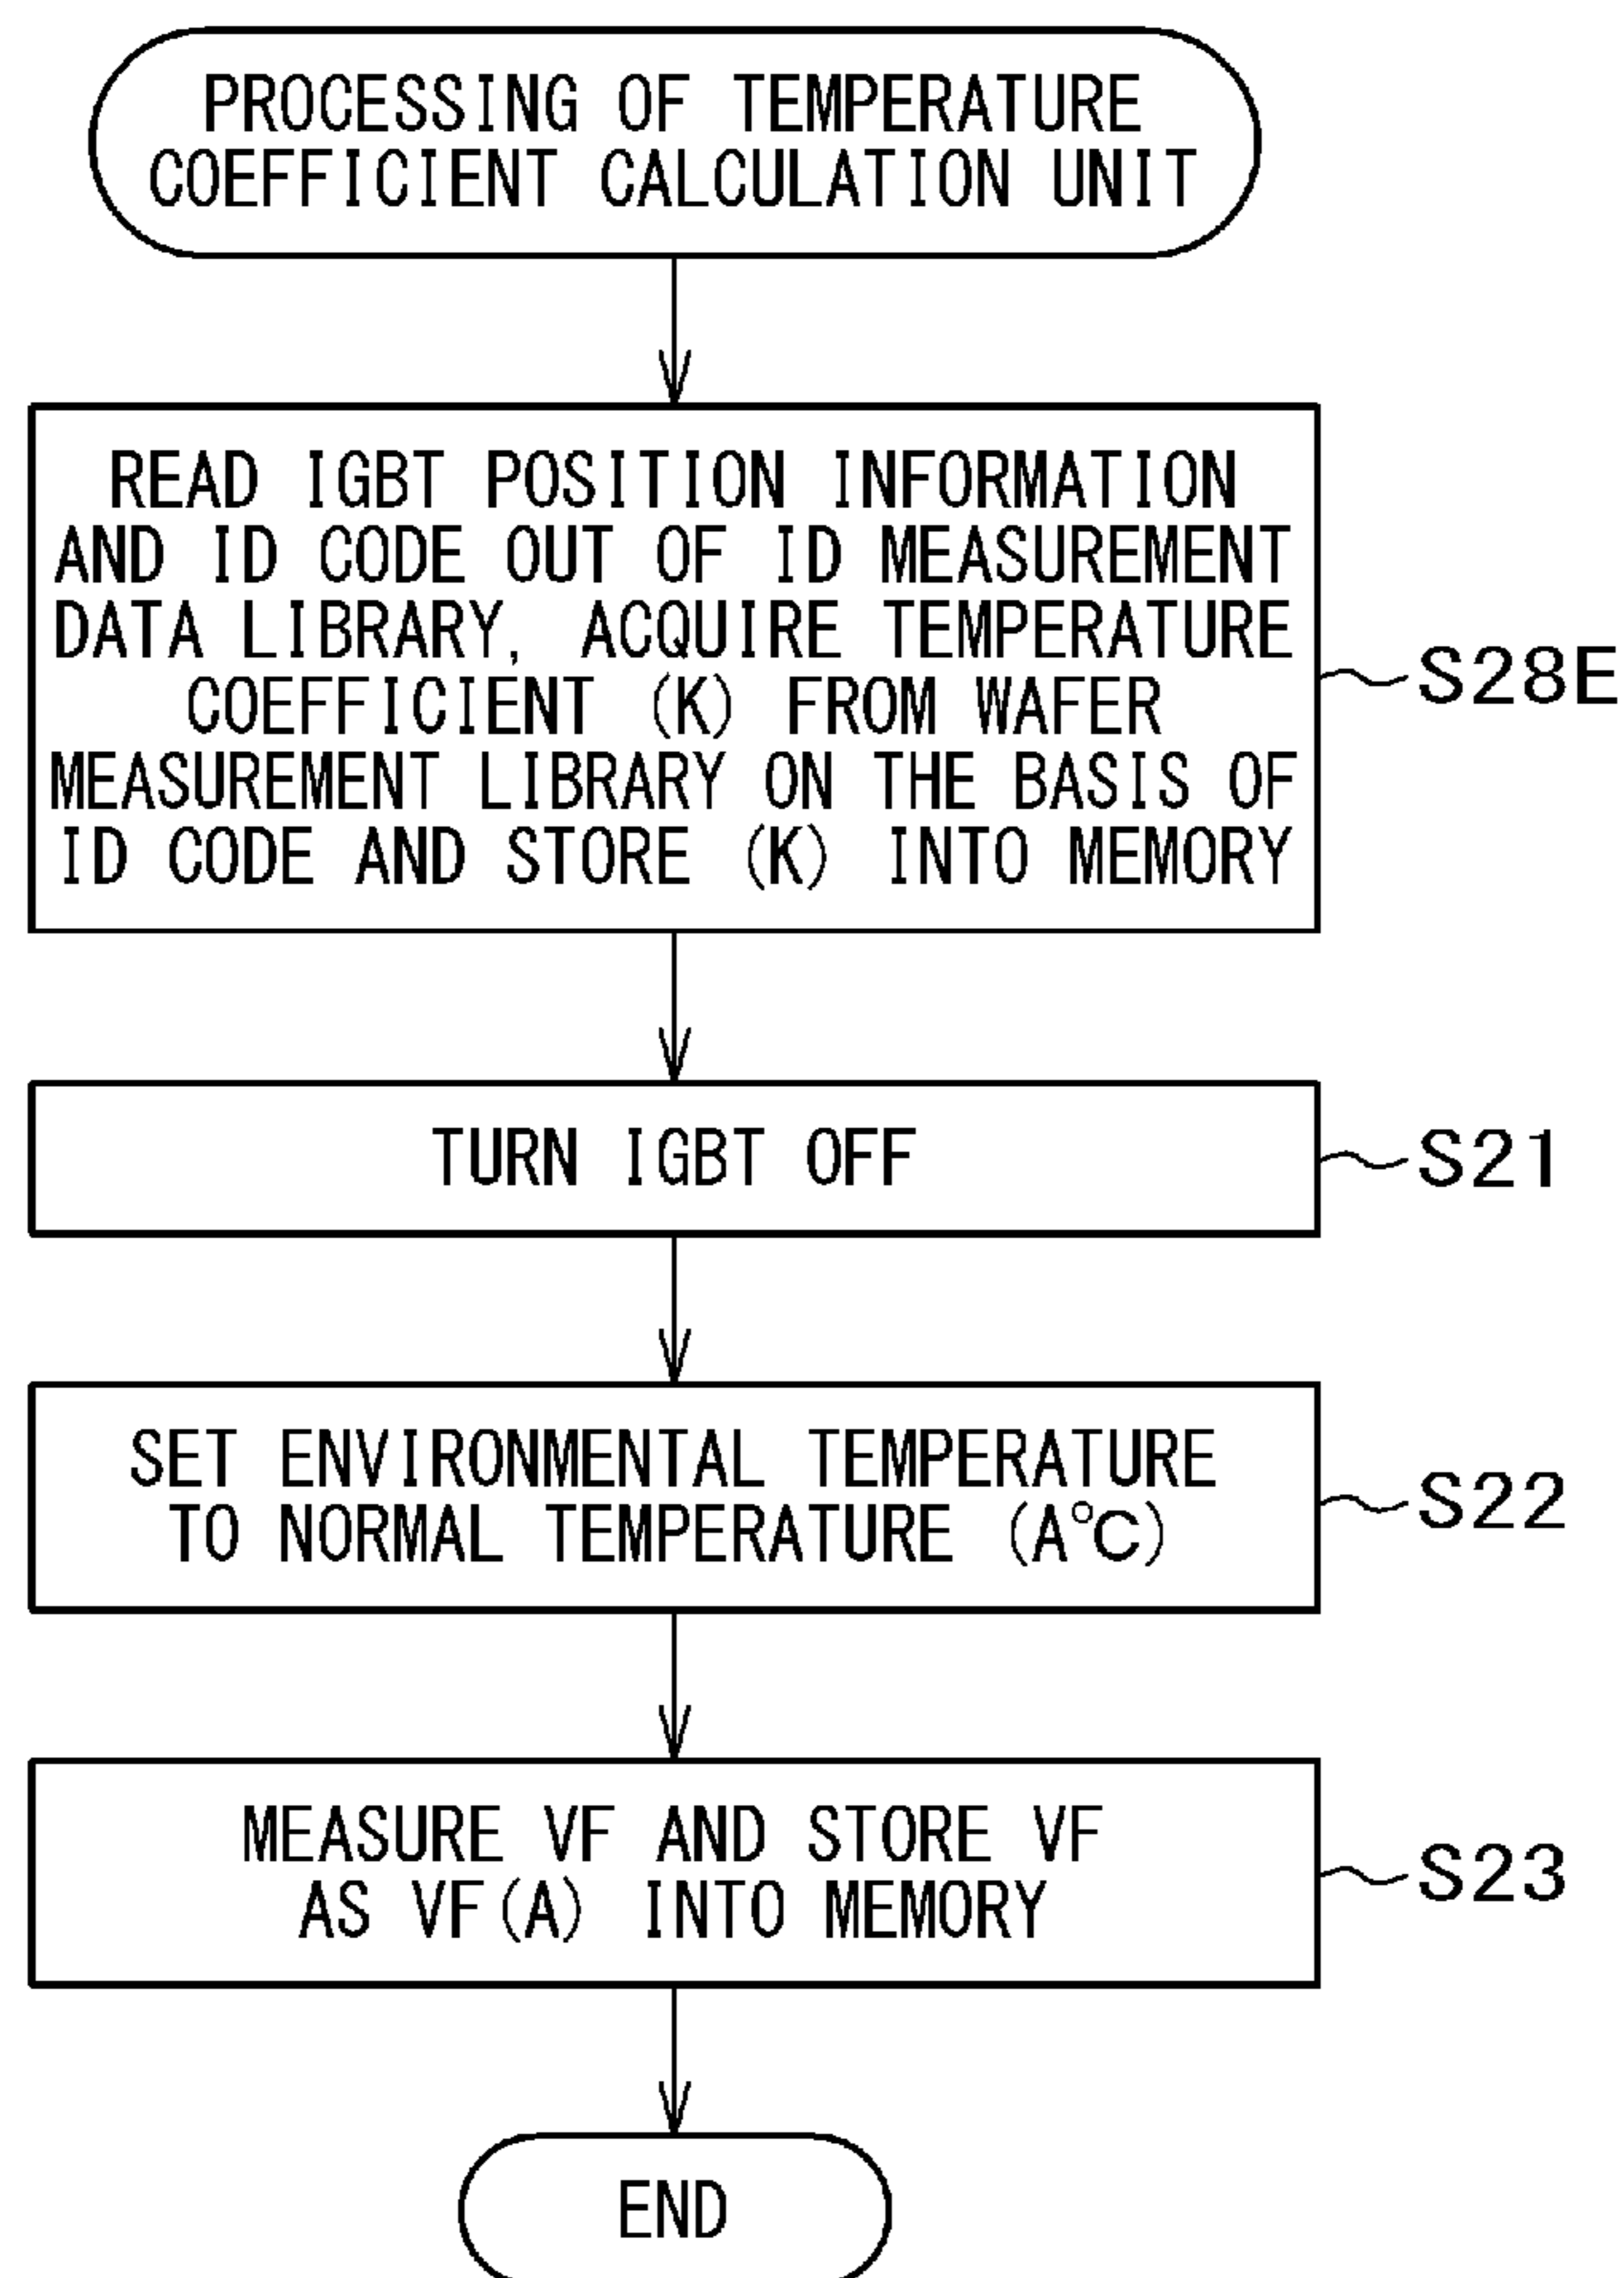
PROCESSING OF TEMPERATURE COEFFICIENT CALCULATION UNIT

READ IGBT POSITION INFORMATION AND ID CODE OUT OF ID MEASUREMENT DATA LIBRARY, ACQUIRE TEMPERATURE COEFFICIENT (K) FROM WAFER MEASUREMENT LIBRARY ON THE BASIS OF ID CODE AND STORE (K) INTO MEMORY

S28E

TURN IGBT OFF

S21

SET ENVIRONMENTAL TEMPERATURE TO NORMAL TEMPERATURE (A°C)

S22

MEASURE VF AND STORE VF AS VF(A) INTO MEMORY

S23

END